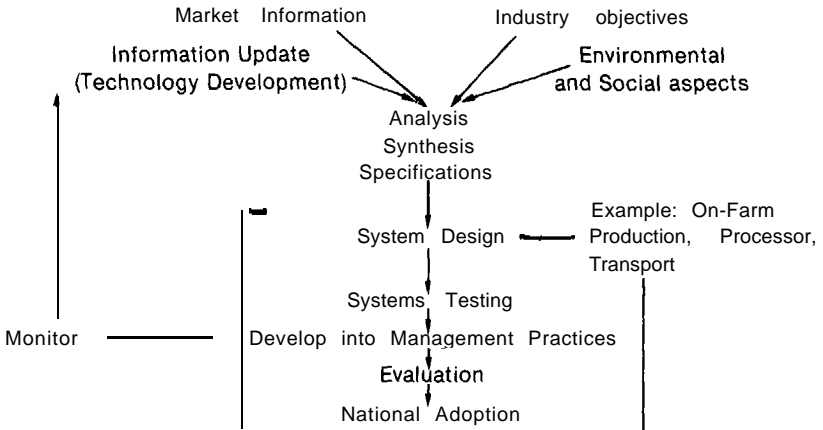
Market Information

Industry objectives

Information Update (Technology Development)

Environmental and Social aspects

Analysis
Synthesis
Specifications

System Design

Example: On-Farm Production, Processor, Transport

Systems Testing

Monitor

Develop into Management Practices

Evaluation

National Adoption